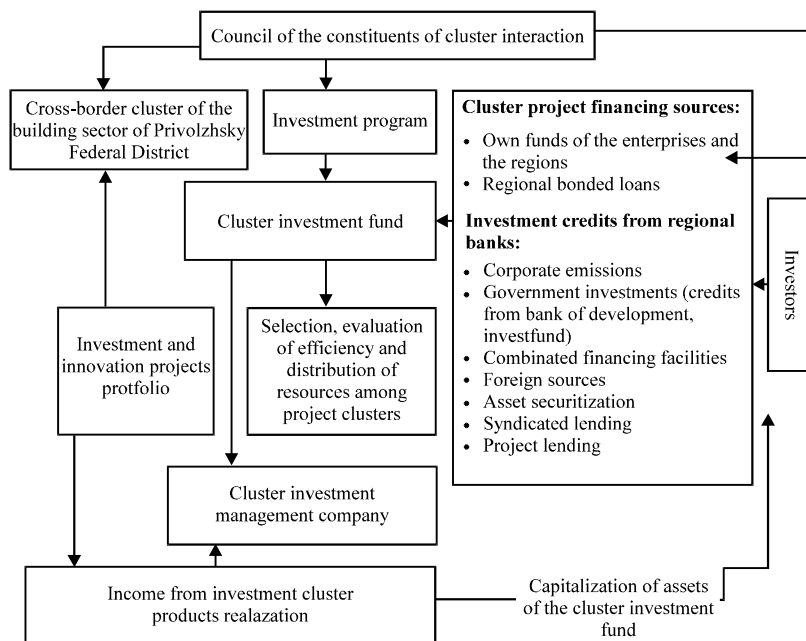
Council of the constituents of cluster interaction

Cross-border cluster of the building sector of Privolzhsky Federal District

Investment program

Cluster project financing sources:
- Own funds of the enterprises and the regions
- Regional bonded loans

Investment credits from regional banks:
- Corporate emissions
- Government investments (credits from bank of development, investfund)
- Combinated financing facilities
- Foreign sources
- Asset securitization
- Syndicated lending
- Project lending

Investors

Cluster investment fund

Investment and innovation projects protfolio

Selection, evaluation of efficiency and distribution of resources among project clusters

Cluster investment management company

Income from investment cluster products realazation

Capitalization of assets of the cluster investment fund